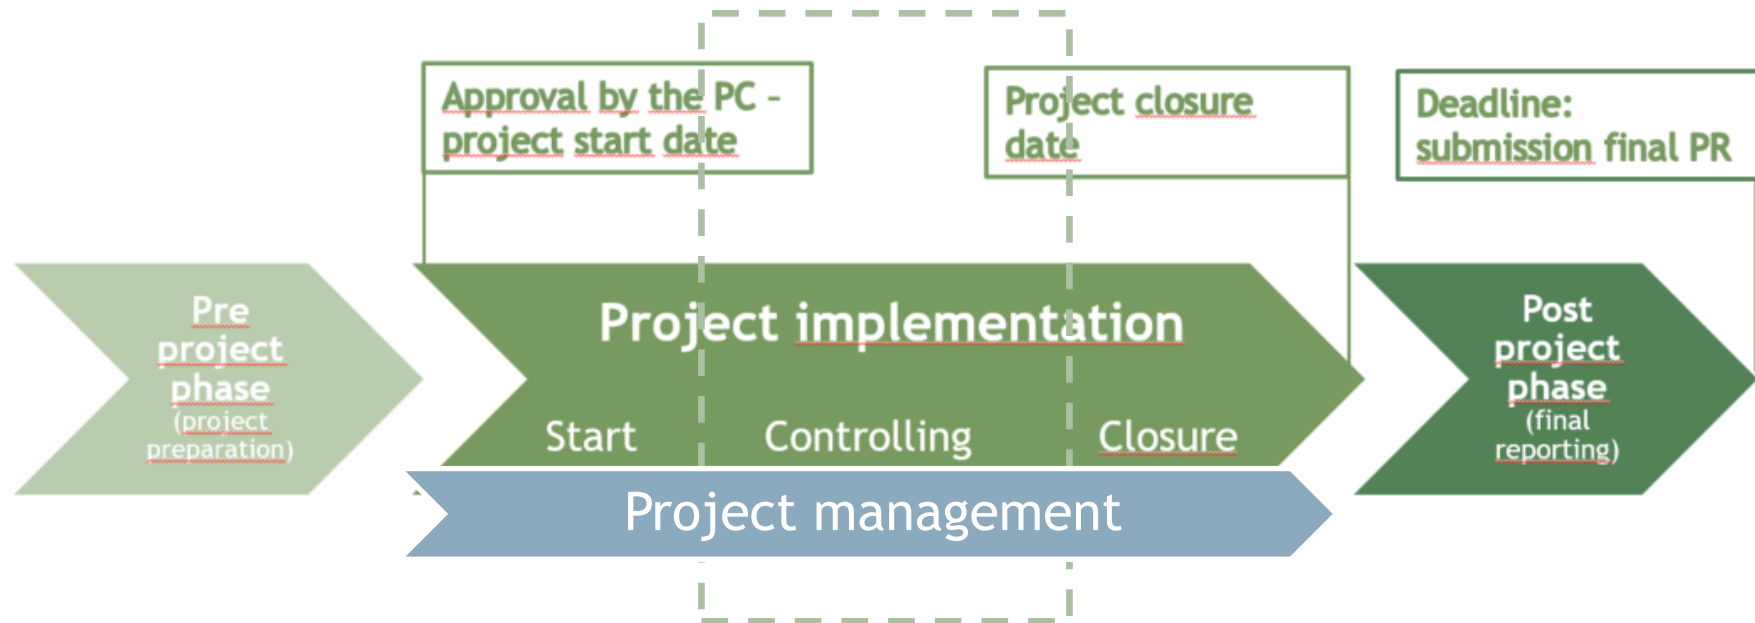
Approval by the PC - project start date

Project closure date

Deadline: submission final PR

Pre project phase (project preparation)

Project implementation

Start

Controlling

Closure

Post project phase (final reporting)

Project management